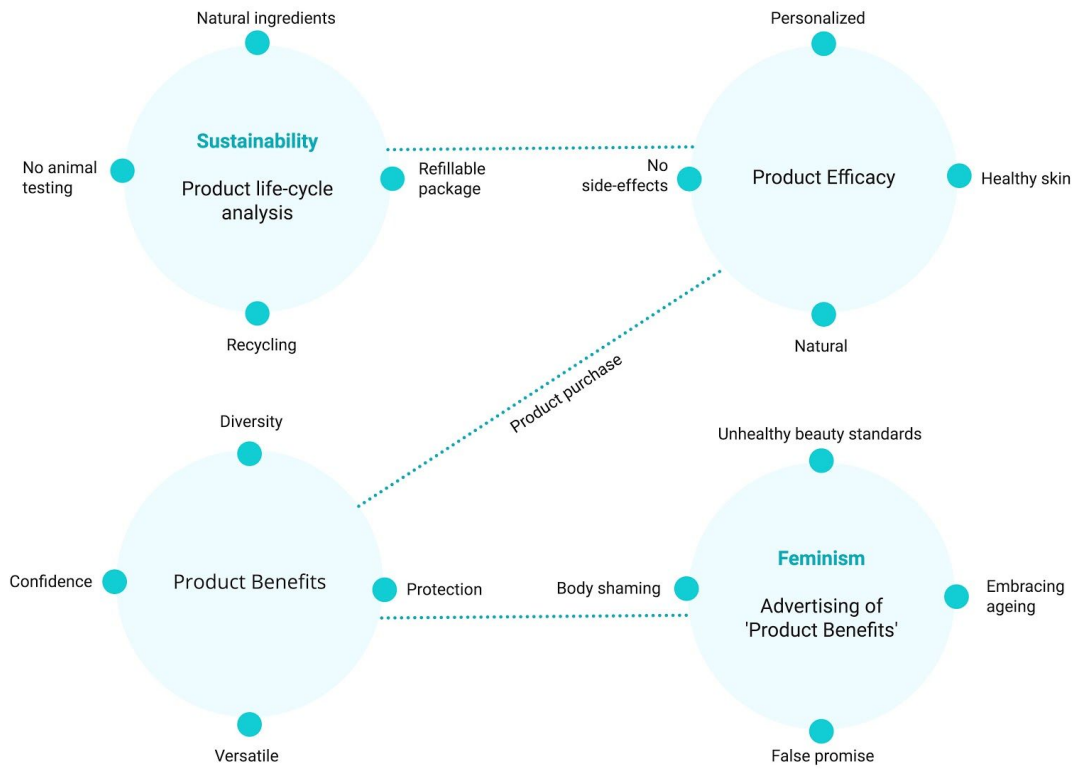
Natural ingredients

Sustainability

Product life-cycle analysis

No animal testing

Refillable package

Recycling

Personalized

No side-effects

Product Efficacy

Healthy skin

Natural

Product purchase

Diversity

Confidence

Product Benefits

Protection

Versatile

Unhealthy beauty standards

Feminism

Body shaming

Advertising of 'Product Benefits'

Embracing ageing

False promise